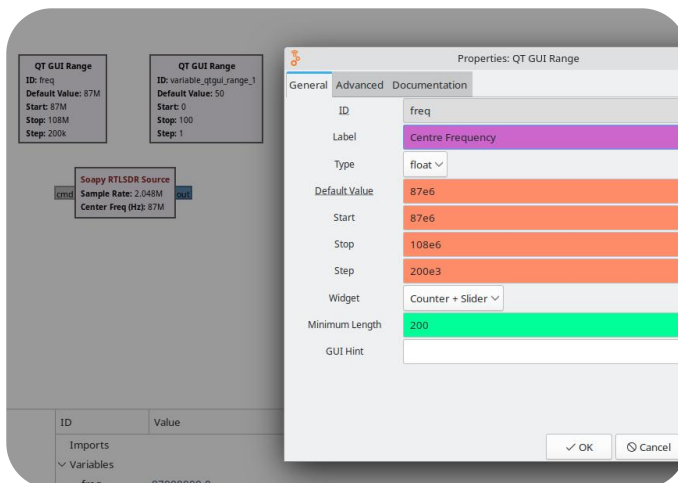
QT GUI Range
ID: freq
Default Value: 87M
Start: 87M
Stop: 108M
Step: 200k

QT GUI Range
ID: variable_qtgui_range_1
Default Value: 50
Start: 0
Stop: 100
Step: 1

Soapy RTLSDR Source
cmd
Sample Rate: 2.048M
Center Freq (Hz): 87M
out

ID
Value
Imports
Variables
freq
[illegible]

Properties: QT GUI Range

General
Advanced
Documentation

| | |
|---|---|
| ID | freq |
| Label | Centre Frequency |
| Type | float |
| Default Value | 87e6 |
| Start | 87e6 |
| Stop | 108e6 |
| Step | 200e3 |
| Widget | Counter + Slider |
| Minimum Length | 200 |
| GUI Hint | |

OK
Cancel